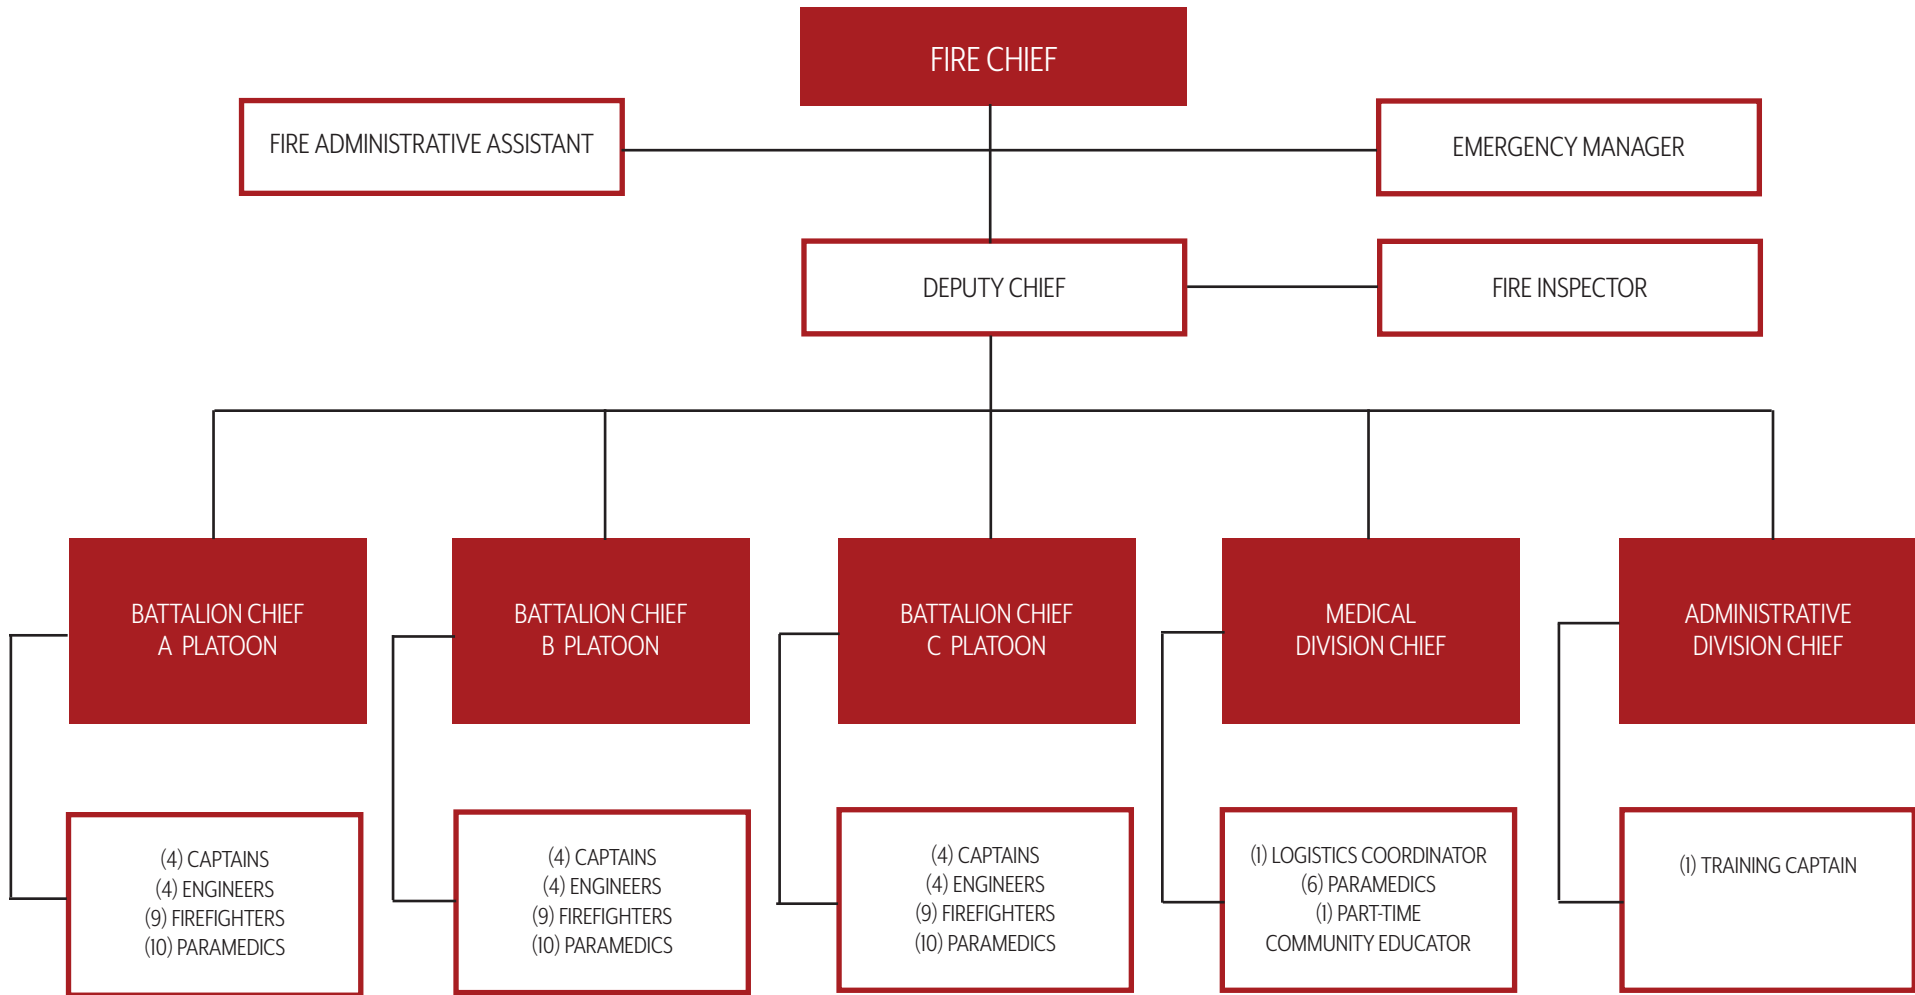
FIRE CHIEF

FIRE ADMINISTRATIVE ASSISTANT

EMERGENCY MANAGER

DEPUTY CHIEF

FIRE INSPECTOR

BATTALION CHIEF
A PLATOON

BATTALION CHIEF
B PLATOON

BATTALION CHIEF
C PLATOON

MEDICAL
DIVISION CHIEF

ADMINISTRATIVE
DIVISION CHIEF

(4) CAPTAINS
(4) ENGINEERS
(9) FIREFIGHTERS
(10) PARAMEDICS

(4) CAPTAINS
(4) ENGINEERS
(9) FIREFIGHTERS
(10) PARAMEDICS

(4) CAPTAINS
(4) ENGINEERS
(9) FIREFIGHTERS
(10) PARAMEDICS

(1) LOGISTICS COORDINATOR
(6) PARAMEDICS
(1) PART-TIME
COMMUNITY EDUCATOR

(1) TRAINING CAPTAIN